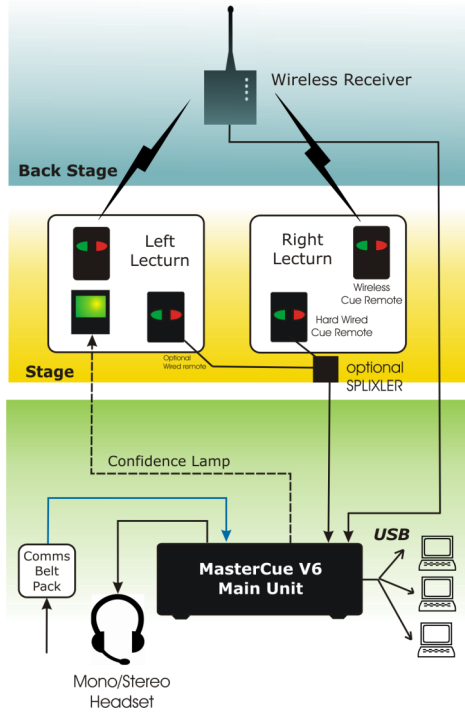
Wireless Receiver

Back Stage

Left Lecturn

Right Lecturn

Wireless Cue Remote

Hard Wired Cue Remote

Optional Wired remote

Stage

optional SPLIXLER

Confidence Lamp

USB

Comms Belt Pack

MasterCue V6 Main Unit

Mono/Stereo Headset